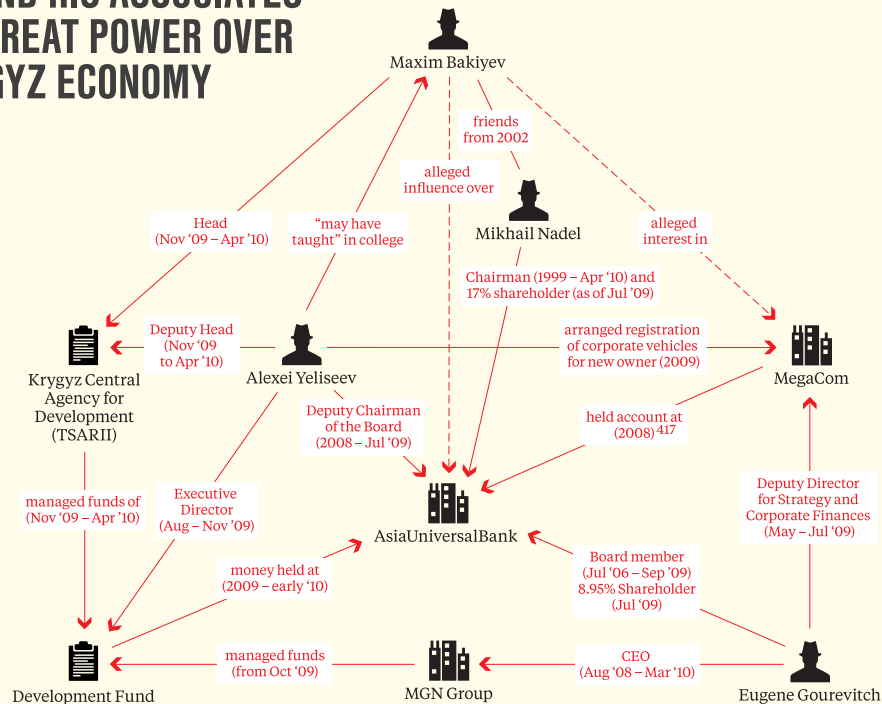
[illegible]ND HIS ASSOCIATES
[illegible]REAT POWER OVER
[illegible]GYZ ECONOMY

Maxim Bakiyev

friends from 2002

alleged influence over

Mikhail Nadel

alleged interest in

Head (Nov '09 – Apr '10)

"may have taught" in college

Chairman (1999 – Apr '10) and 17% shareholder (as of Jul '09)

Deputy Head (Nov '09 to Apr '10)

Alexei Yeliseev

arranged registration of corporate vehicles for new owner (2009)

Krygyz Central Agency for Development (TSARII)

MegaCom

Deputy Chairman of the Board (2008 – Jul '09)

held account at (2008) $^{417}$

managed funds of (Nov '09 – Apr '10)

Executive Director (Aug – Nov '09)

Deputy Director for Strategy and Corporate Finances (May – Jul '09)

AsiaUniversalBank

money held at (2009 – early '10)

Board member (Jul '06 – Sep '09) 8.95% Shareholder (Jul '09)

managed funds (from Oct '09)

CEO (Aug '08 – Mar '10)

Development Fund

MGN Group

Eugene Gourevitch